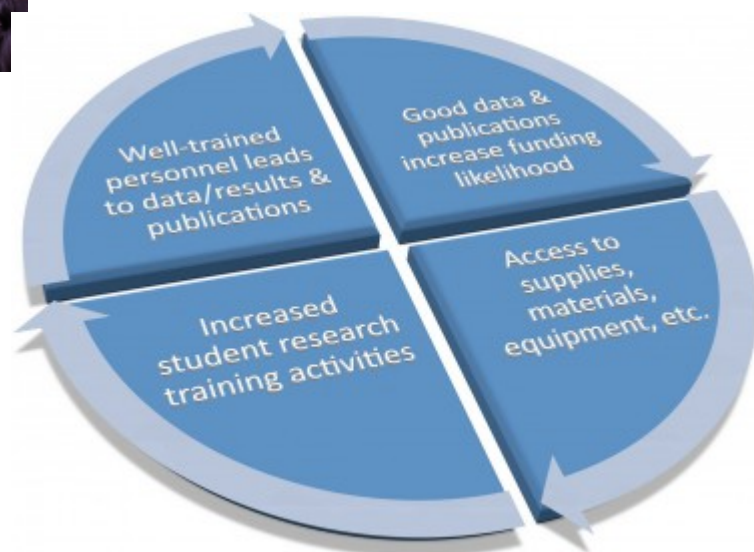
Well-trained personnel leads to data/results & publications

Good data & publications increase funding likelihood

Access to supplies, materials, equipment, etc.

Increased student research training activities